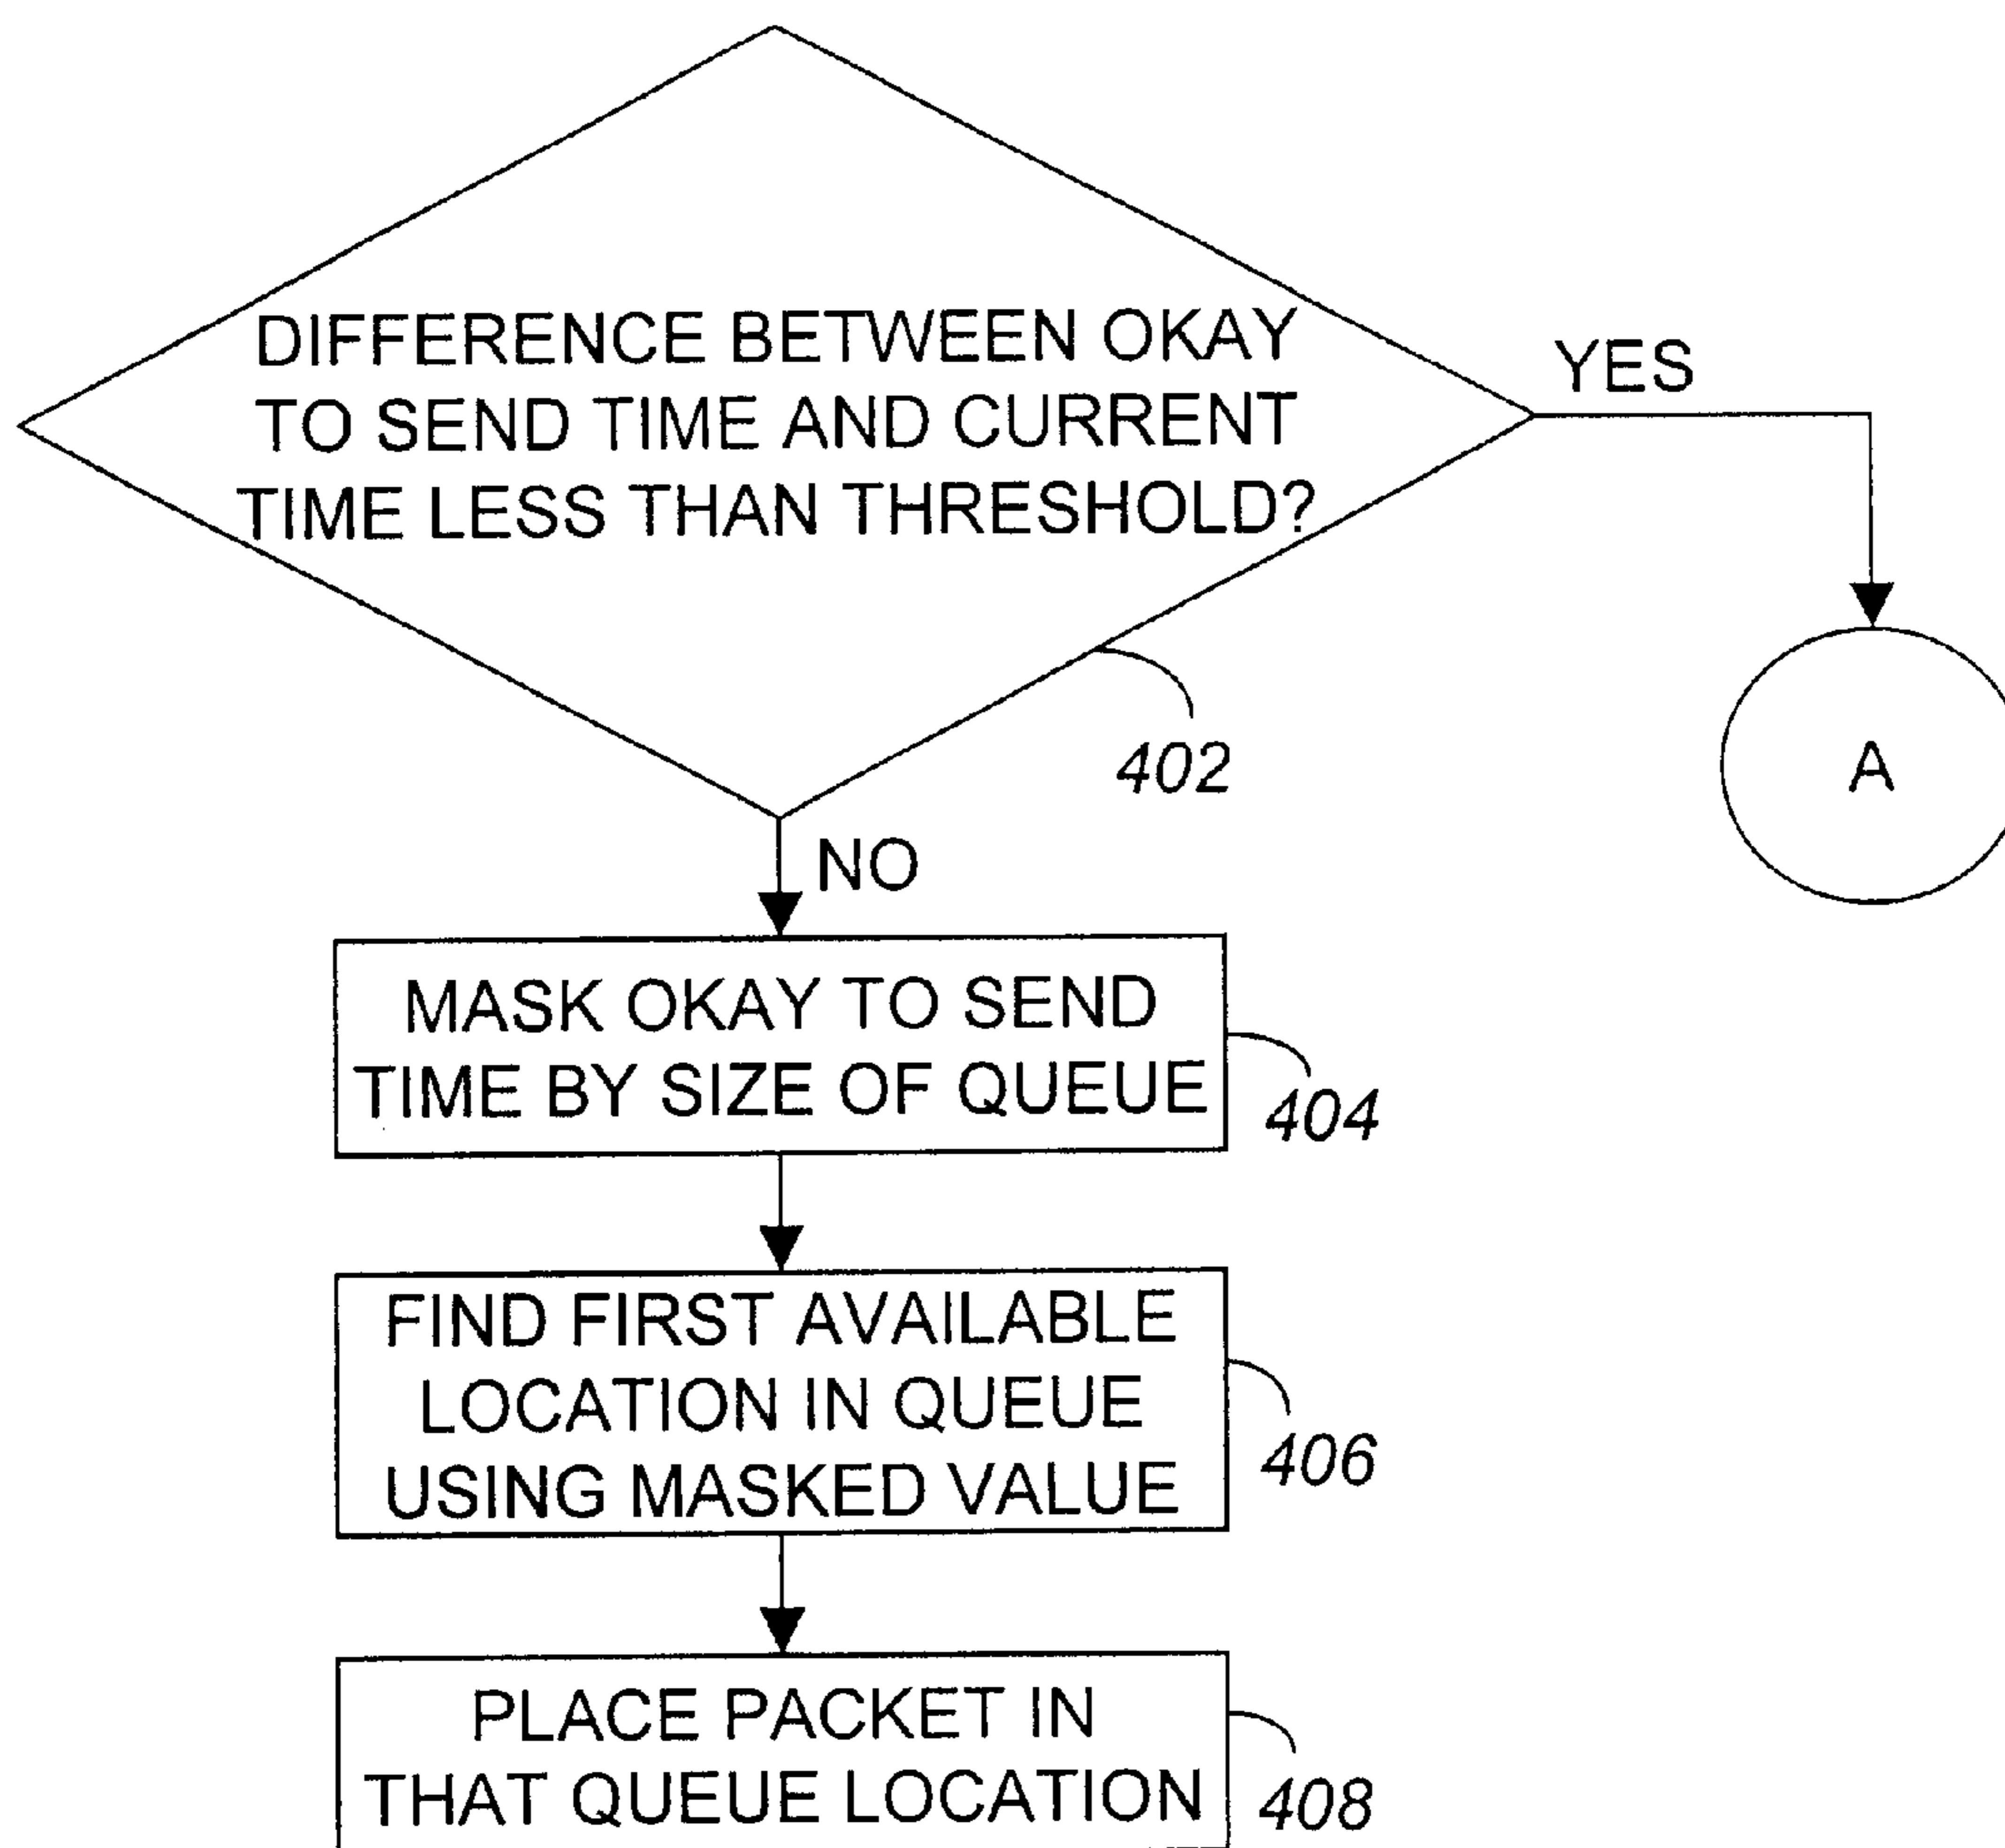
DIFFERENCE BETWEEN OKAY TO SEND TIME AND CURRENT TIME LESS THAN THRESHOLD?

YES

A

402

NO

MASK OKAY TO SEND TIME BY SIZE OF QUEUE

404

FIND FIRST AVAILABLE LOCATION IN QUEUE USING MASKED VALUE

406

PLACE PACKET IN THAT QUEUE LOCATION

408